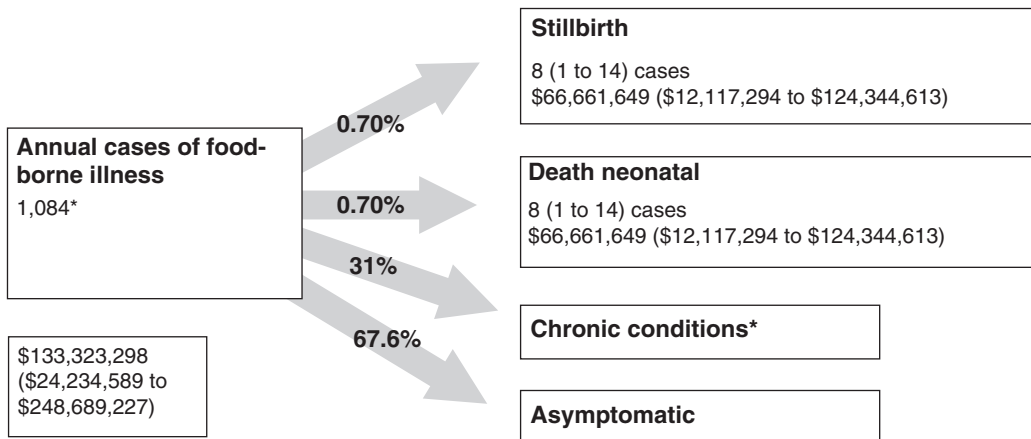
Annual cases of foodborne illness
1,084*

$133,323,298 ($24,234,589 to $248,689,227)

0.70%

0.70%

31%

67.6%

Stillbirth
8 (1 to 14) cases
$66,661,649 ($12,117,294 to $124,344,613)

Death neonatal
8 (1 to 14) cases
$66,661,649 ($12,117,294 to $124,344,613)

Chronic conditions*

Asymptomatic